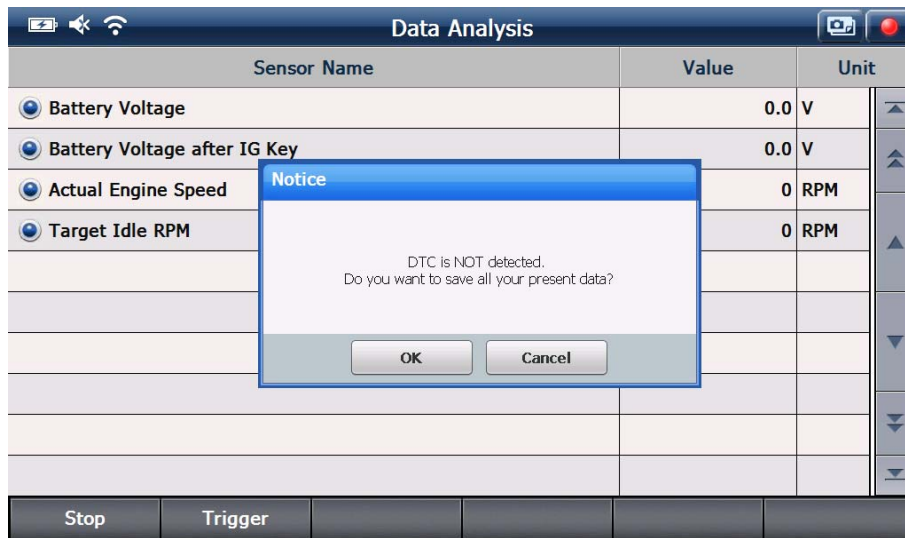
Data Analysis

| Sensor Name | Value | Unit |
|---|---|---|
| Battery Voltage | 0.0 | V |
| Battery Voltage after IG Key | 0.0 | V |
| Actual Engine Speed | 0 | RPM |
| Target Idle RPM | 0 | RPM |

Notice

DTC is NOT detected.
Do you want to save all your present data?

OK Cancel

Stop Trigger